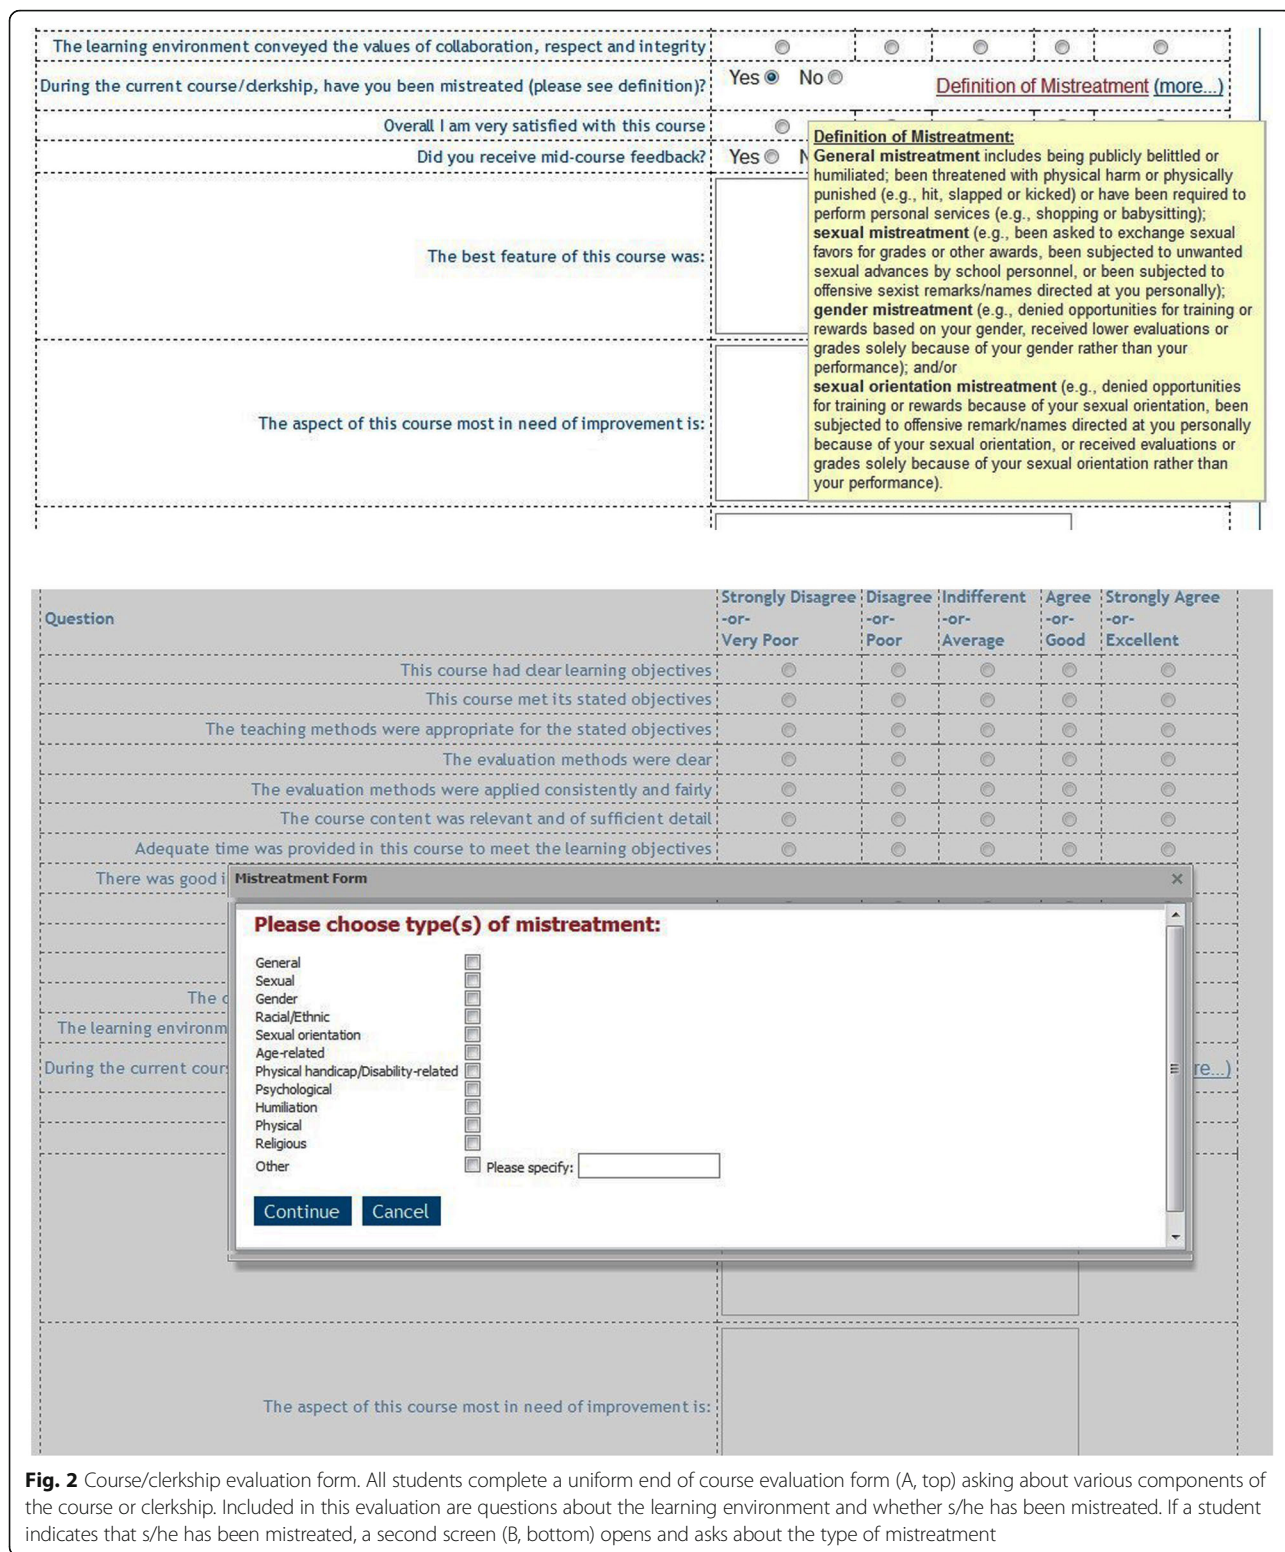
The learning environment conveyed the values of collaboration, respect and integrity

During the current course/derkship, have you been mistreated (please see definition)? Yes No Definition of Mistreatment (more...)

Overall I am very satisfied with this course

Did you receive mid-course feedback? Yes N

The best feature of this course was:

The aspect of this course most in need of improvement is:

**Definition of Mistreatment:**
**General mistreatment** includes being publicly belittled or humiliated; been threatened with physical harm or physically punished (e.g., hit, slapped or kicked) or have been required to perform personal services (e.g., shopping or babysitting); **sexual mistreatment** (e.g., been asked to exchange sexual favors for grades or other awards, been subjected to unwanted sexual advances by school personnel, or been subjected to offensive sexist remarks/names directed at you personally); **gender mistreatment** (e.g., denied opportunities for training or rewards based on your gender, received lower evaluations or grades solely because of your gender rather than your performance); and/or **sexual orientation mistreatment** (e.g., denied opportunities for training or rewards because of your sexual orientation, been subjected to offensive remark/names directed at you personally because of your sexual orientation, or received evaluations or grades solely because of your sexual orientation rather than your performance).

| Question | Strongly Disagree -or- Very Poor | Disagree -or- Poor | Indifferent -or- Average | Agree -or- Good | Strongly Agree -or- Excellent |
|---|---|---|---|---|---|
| This course had clear learning objectives | | | | | |
| This course met its stated objectives | | | | | |
| The teaching methods were appropriate for the stated objectives | | | | | |
| The evaluation methods were clear | | | | | |
| The evaluation methods were applied consistently and fairly | | | | | |
| The course content was relevant and of sufficient detail | | | | | |
| Adequate time was provided in this course to meet the learning objectives | | | | | |

There was good i

The c

The learning environm

During the current cour

re...)

Mistreatment Form ×

Please choose type(s) of mistreatment:

General
Sexual
Gender
Racial/Ethnic
Sexual orientation
Age-related
Physical handicap/Disability-related
Psychological
Humiliation
Physical
Religious
Other Please specify:

Continue Cancel

The aspect of this course most in need of improvement is:

**Fig. 2** Course/clerkship evaluation form. All students complete a uniform end of course evaluation form (A, top) asking about various components of the course or clerkship. Included in this evaluation are questions about the learning environment and whether s/he has been mistreated. If a student indicates that s/he has been mistreated, a second screen (B, bottom) opens and asks about the type of mistreatment